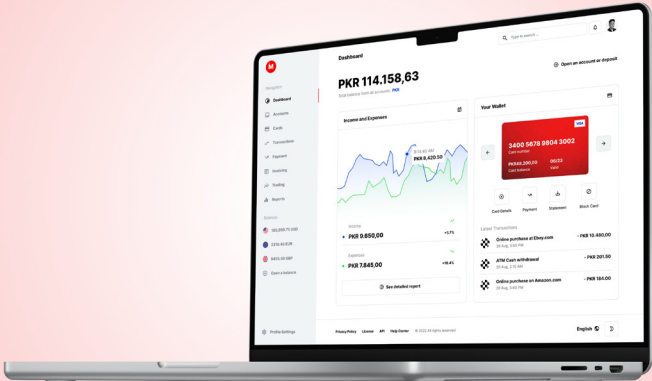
Dashboard

Type to search...

PKR 114.158,63

Total balance from all accounts PKR

Open an account or deposit

Navigation

Dashboard

Accounts

Cards

Transactions

Payment

Invoicing

Trading

Reports

Balances

160,699.75 USD

3,516.43 EUR

8,455.00 GBP

Open a balance

Profile Settings

Income and Expenses

PKR 9,420.50

Income

PKR 9.650,00

+3.7%

Expenses

PKR 7.845,00

+18.4%

See detailed report

Your Wallet

VISA

3400 5878 9604 3002

Card number

PKR45,200.06

Card balance

06/23

Valid

Card Details

Payment

Statement

Block Card

Latest Transactions

Online purchase at Ebay.com

- PKR 10.490,00

ATM Cash withdrawal

- PKR 201,50

Online purchase on Amazon.com

- PKR 184.00

Privacy Policy

License

API

Help Center

© 2022 All rights reserved

English